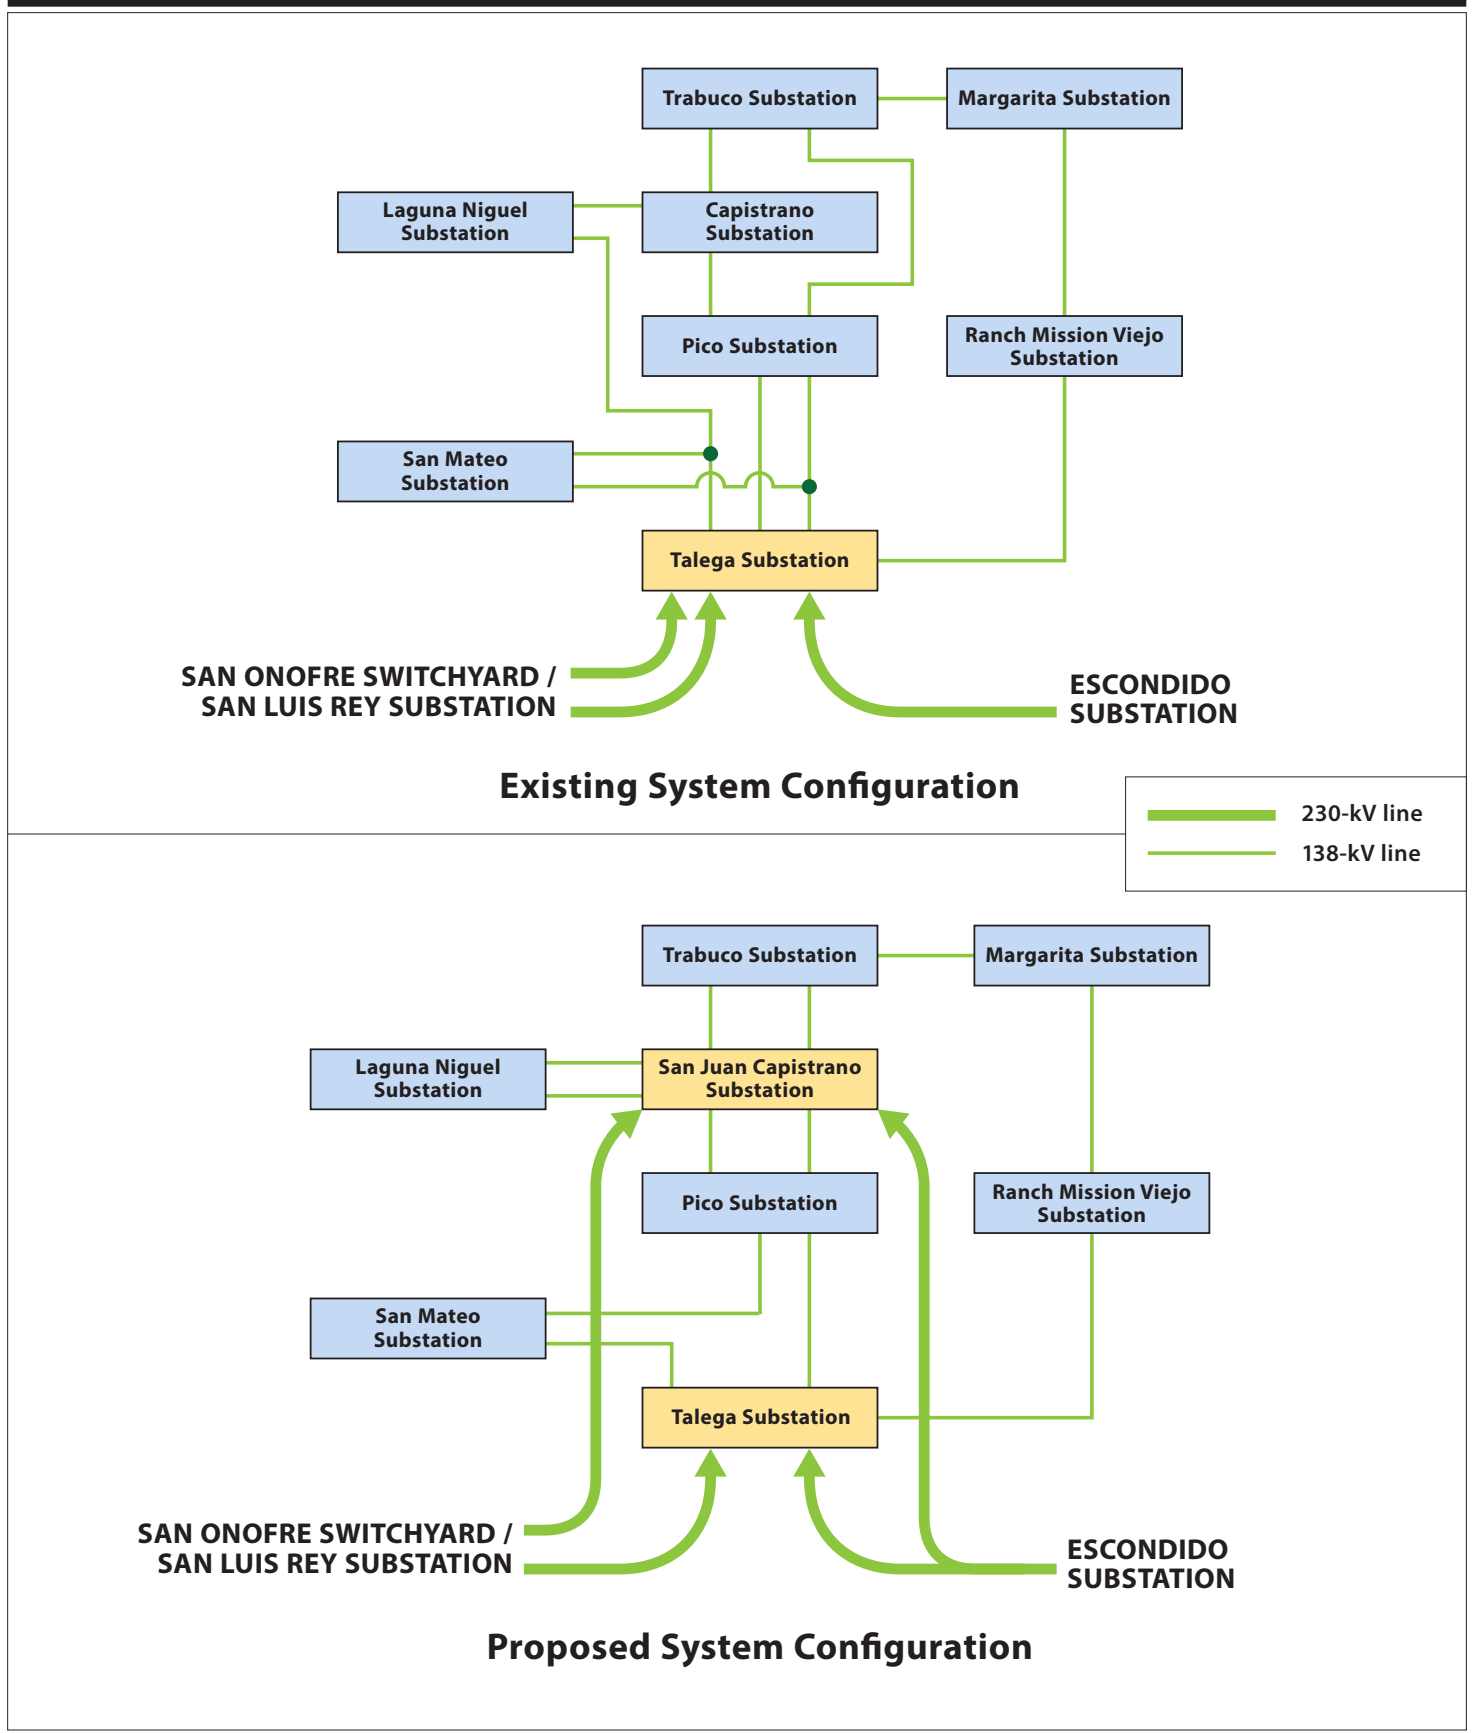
Trabuco Substation

Margarita Substation

Laguna Niguel Substation

Capistrano Substation

Pico Substation

Ranch Mission Viejo Substation

San Mateo Substation

Talega Substation

SAN ONOFRE SWITCHYARD / SAN LUIS REY SUBSTATION

ESCONDIDO SUBSTATION

Existing System Configuration

230-kV line

138-kV line

Trabuco Substation

Margarita Substation

Laguna Niguel Substation

San Juan Capistrano Substation

Pico Substation

Ranch Mission Viejo Substation

San Mateo Substation

Talega Substation

SAN ONOFRE SWITCHYARD / SAN LUIS REY SUBSTATION

ESCONDIDO SUBSTATION

Proposed System Configuration